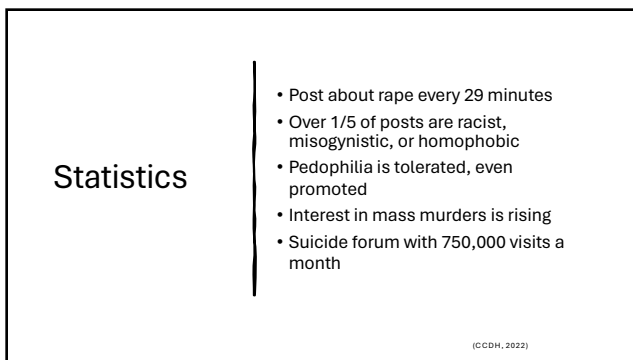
Statistics

• Post about rape every 29 minutes
• Over 1/5 of posts are racist, misogynistic, or homophobic
• Pedophilia is tolerated, even promoted
• Interest in mass murders is rising
• Suicide forum with 750,000 visits a month

(CCDH, 2022)